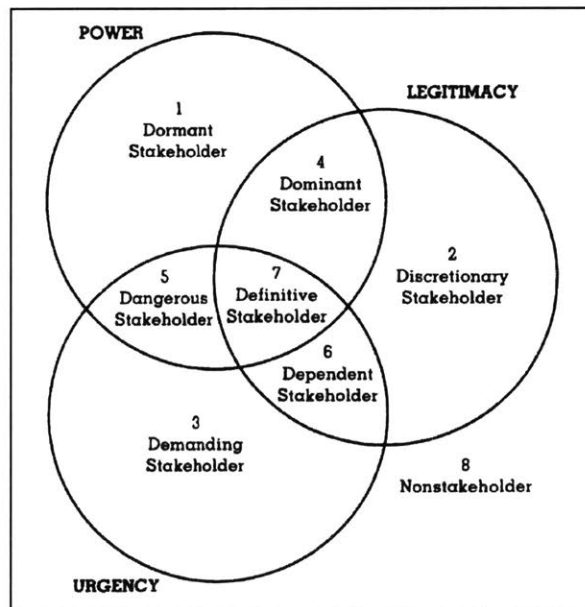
POWER

LEGITIMACY

1
Dormant
Stakeholder

4
Dominant
Stakeholder

2
Discretionary
Stakeholder

5
Dangerous
Stakeholder

7
Definitive
Stakeholder

6
Dependent
Stakeholder

3
Demanding
Stakeholder

8
Nonstakeholder

URGENCY